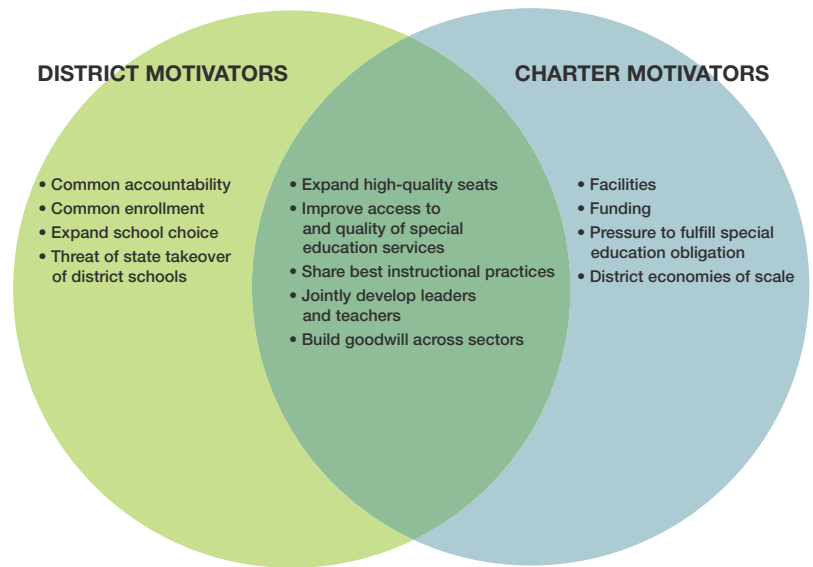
DISTRICT MOTIVATORS

CHARTER MOTIVATORS

• Common accountability
• Common enrollment
• Expand school choice
• Threat of state takeover of district schools

• Expand high-quality seats
• Improve access to and quality of special education services
• Share best instructional practices
• Jointly develop leaders and teachers
• Build goodwill across sectors

• Facilities
• Funding
• Pressure to fulfill special education obligation
• District economies of scale